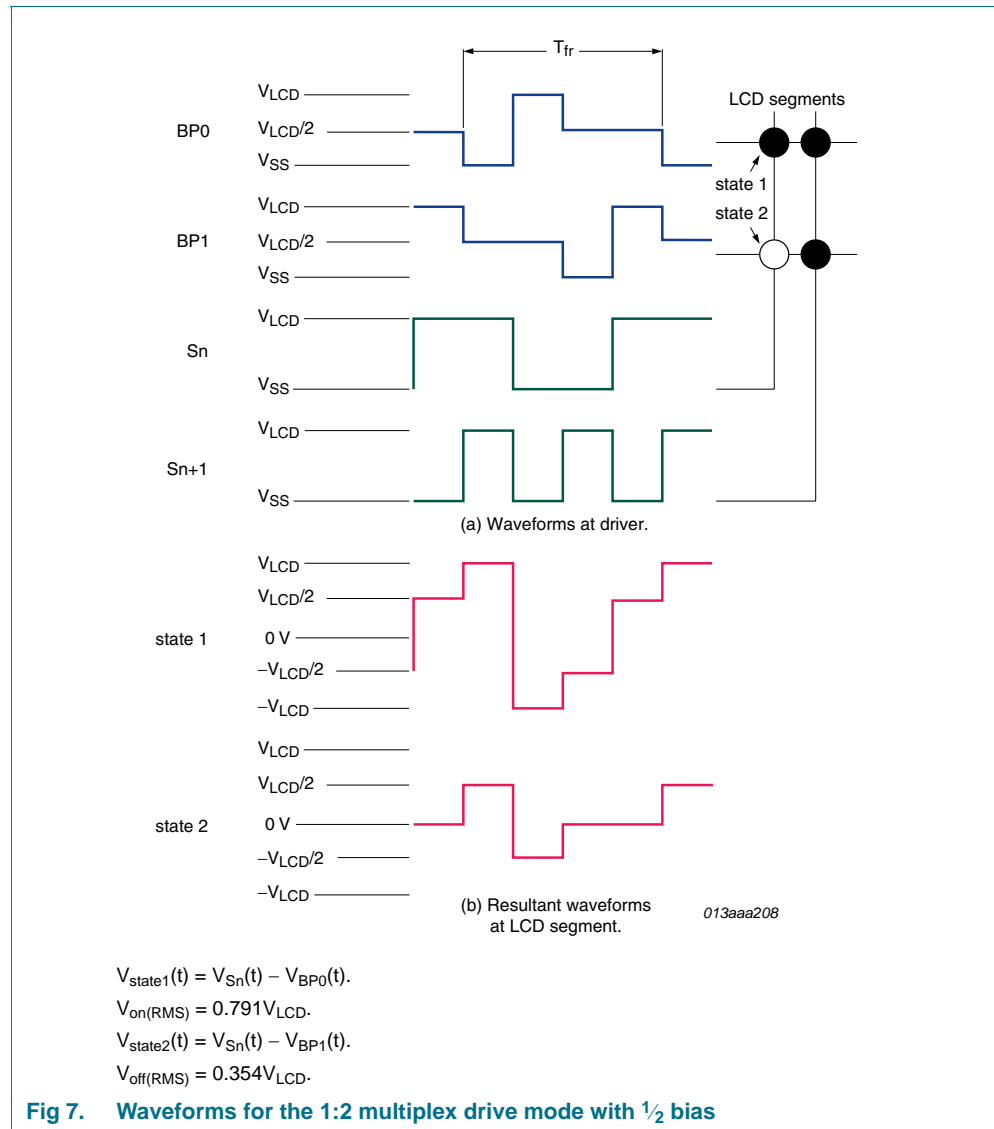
$T_{fr}$

LCD segments

BP0
$V_{LCD}$
$V_{LCD}/2$
$V_{SS}$

state 1
state 2

BP1
$V_{LCD}$
$V_{LCD}/2$
$V_{SS}$

Sn
$V_{LCD}$
$V_{SS}$

Sn+1
$V_{LCD}$
$V_{SS}$

(a) Waveforms at driver.

state 1
$V_{LCD}$
$V_{LCD}/2$
0 V
$-V_{LCD}/2$
$-V_{LCD}$

state 2
$V_{LCD}$
$V_{LCD}/2$
0 V
$-V_{LCD}/2$
$-V_{LCD}$

(b) Resultant waveforms at LCD segment.

013aaa208

$V_{state1}(t) = V_{Sn}(t) - V_{BP0}(t)$.
$V_{on(RMS)} = 0.791V_{LCD}$.
$V_{state2}(t) = V_{Sn}(t) - V_{BP1}(t)$.
$V_{off(RMS)} = 0.354V_{LCD}$.

Fig 7. Waveforms for the 1:2 multiplex drive mode with $\frac{1}{2}$ bias